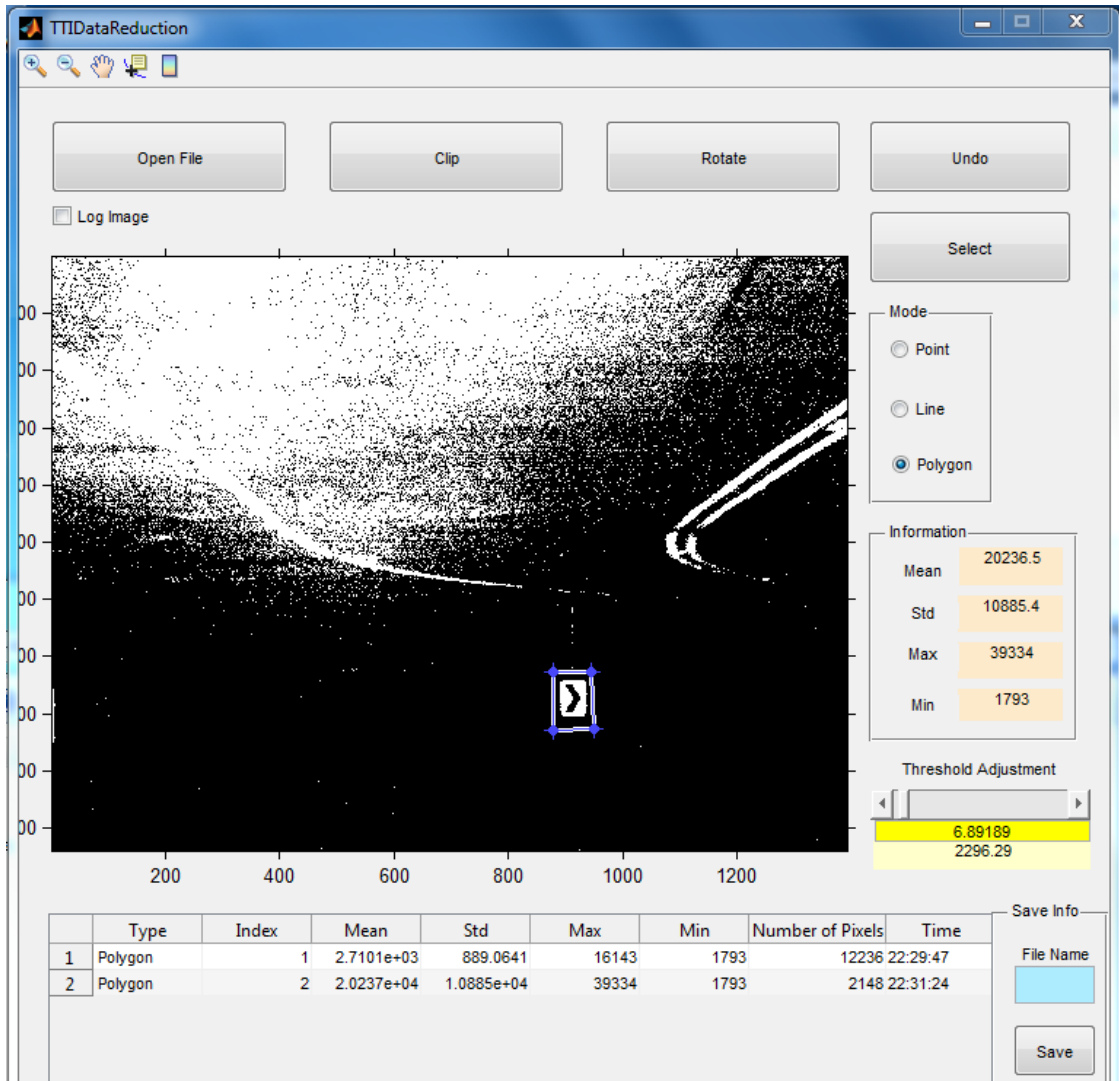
TTIDataReduction

Open File

Clip

Rotate

Undo

Log Image

Select

00
00
00
00
00
00
00
00
00
00

200 400 600 800 1000 1200

Mode
Point
Line
Polygon

Information
Mean 20236.5
Std 10885.4
Max 39334
Min 1793

Threshold Adjustment
6.89189
2296.29

| | Type | Index | Mean | Std | Max | Min | Number of Pixels | Time |
|---|---|---|---|---|---|---|---|---|
| 1 | Polygon | 1 | 2.7101e+03 | 889.0641 | 16143 | 1793 | 12236 | 22:29:47 |
| 2 | Polygon | 2 | 2.0237e+04 | 1.0885e+04 | 39334 | 1793 | 2148 | 22:31:24 |

Save Info
File Name
Save